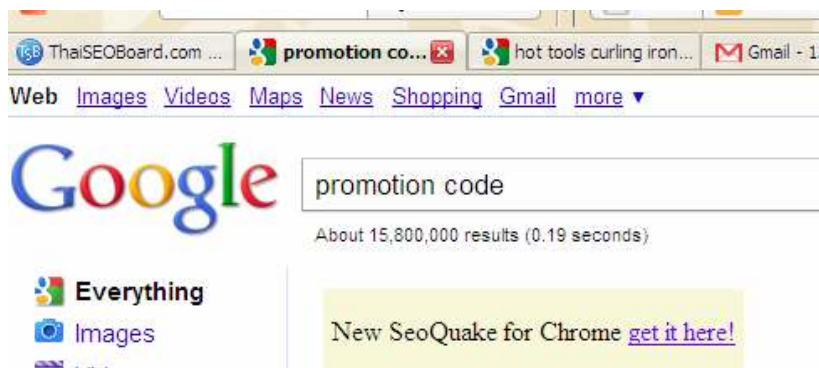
TSB ThaiSEOBoard.com ... promotion co... hot tools curling iron... Gmail - 1

Web Images Videos Maps News Shopping Gmail more ▼

Google

promotion code

About 15,800,000 results (0.19 seconds)

Everything

Images

New SeoQuake for Chrome get it here!